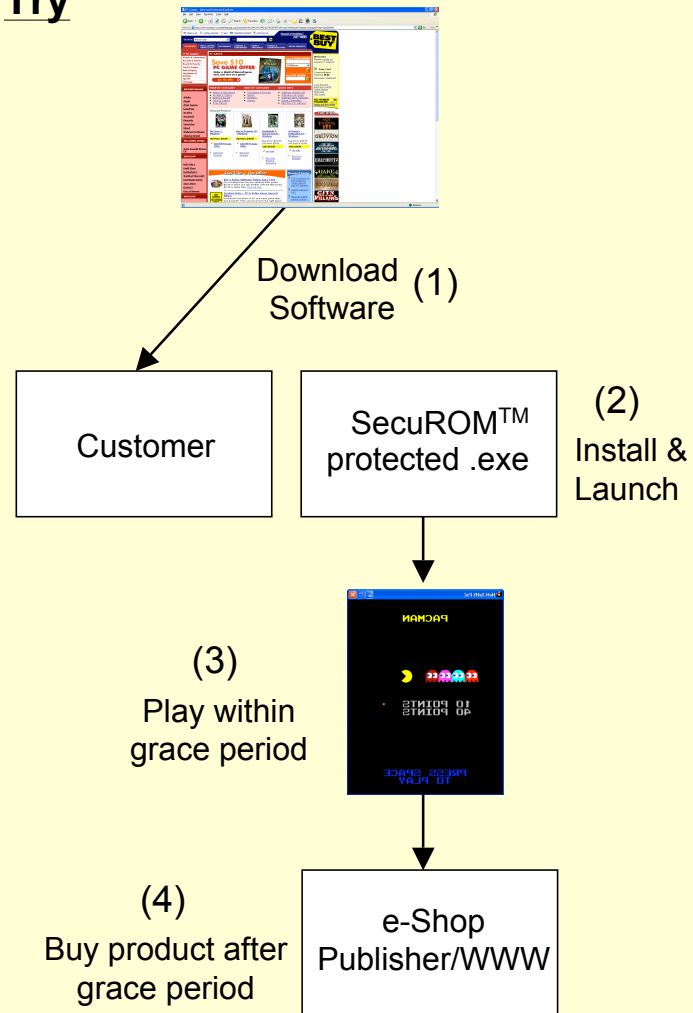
Try

BEST BUY

Save $10 PC GAME OFFER

Download Software (1)

Customer

SecuROM$^{TM}$ protected .exe

(2) Install & Launch

PACMAN

10 POINTS
40 POINTS

PRESS SPACE TO PLAY

(3) Play within grace period

(4) Buy product after grace period

e-Shop Publisher/WWW